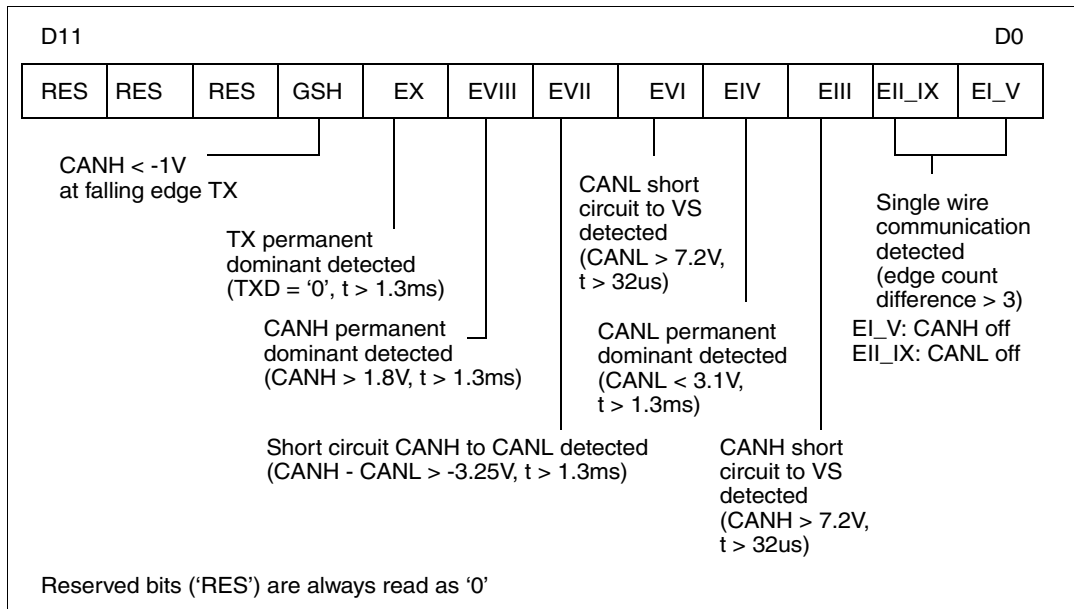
D11

D0

| RES | RES | RES | GSH | EX | EVIII | EVII | EVI | EIV | EIII | EII_IX | EI_V |
|---|---|---|---|---|---|---|---|---|---|---|---|

CANH < -1V at falling edge TX

TX permanent dominant detected (TXD = ‘0’, t > 1.3ms)

CANH permanent dominant detected (CANH > 1.8V, t > 1.3ms)

Short circuit CANH to CANL detected (CANH - CANL > -3.25V, t > 1.3ms)

CANL short circuit to VS detected (CANL > 7.2V, t > 32us)

CANL permanent dominant detected (CANL < 3.1V, t > 1.3ms)

CANH short circuit to VS detected (CANH > 7.2V, t > 32us)

Single wire communication detected (edge count difference > 3)

EI_V: CANH off
EII_IX: CANL off

Reserved bits (‘RES’) are always read as ‘0’